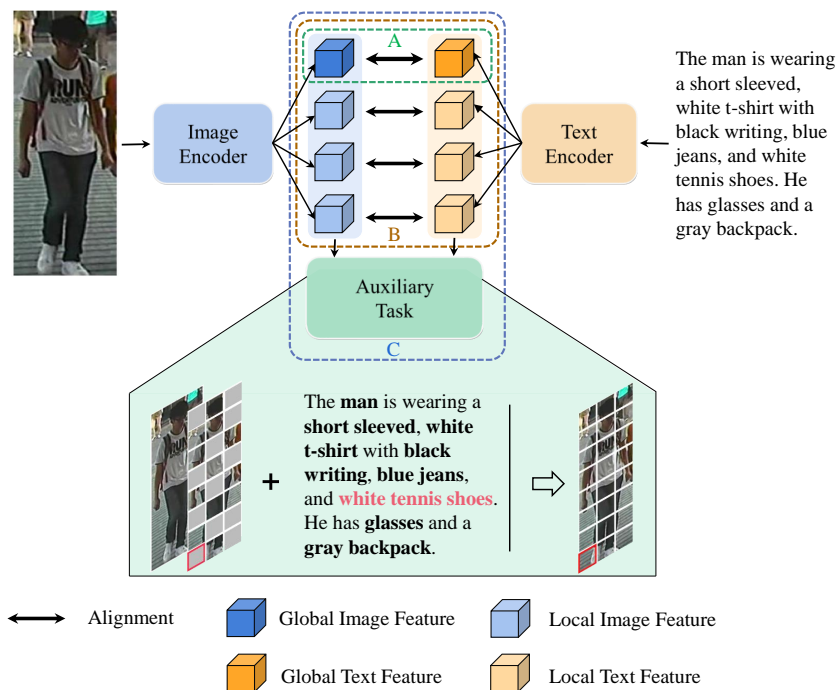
A

Image Encoder

Text Encoder

The man is wearing a short sleeved, white t-shirt with black writing, blue jeans, and white tennis shoes. He has glasses and a gray backpack.

B

Auxiliary Task

C

+

The **man** is wearing a **short sleeved**, **white t-shirt** with **black writing**, **blue jeans**, and **white tennis shoes**. He has **glasses** and a **gray backpack**.

Alignment

Global Image Feature

Local Image Feature

Global Text Feature

Local Text Feature